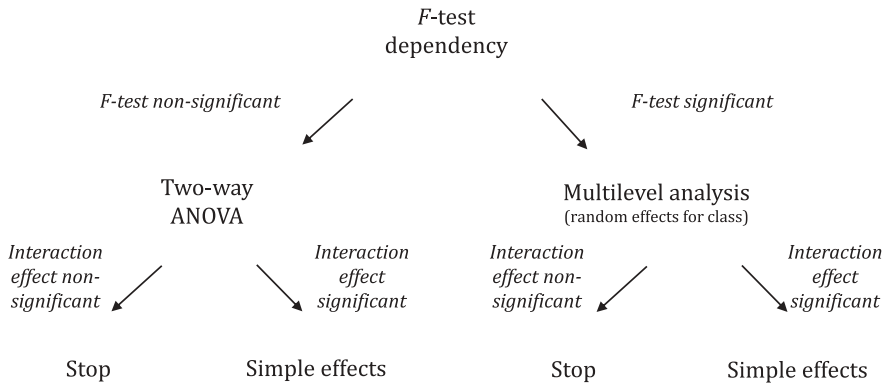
*F*-test dependency

*F-test non-significant*

*F-test significant*

Two-way ANOVA

Multilevel analysis
(random effects for class)

*Interaction effect non-significant*

*Interaction effect significant*

*Interaction effect non-significant*

*Interaction effect significant*

Stop

Simple effects

Stop

Simple effects